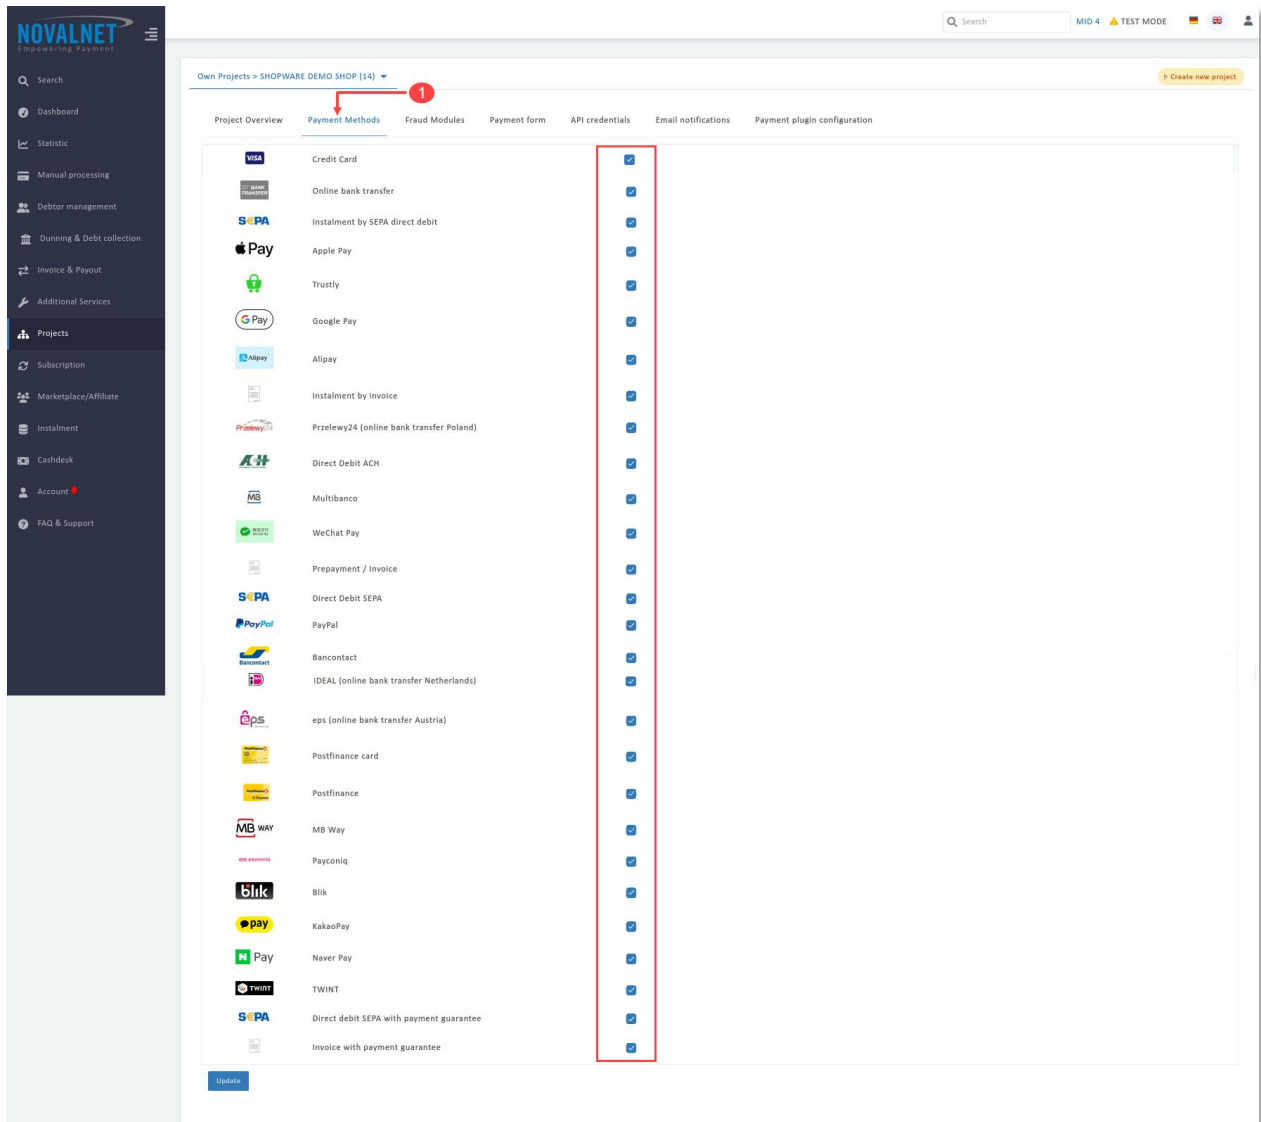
NOVALNET
Empowering Payment

Search
Dashboard
Statistic
Manual processing
Debtor management
Dunning & Debt collection
Invoice & Payout
Additional Services
Projects
Subscription
Marketplace/Affiliate
Instalment
Cashdesk
Account
FAQ & Support

Search
MID 4
TEST MODE

Own Projects > SHOPWARE DEMO SHOP (14)
Create new project

1

Project Overview
Payment Methods
Fraud Modules
Payment form
API credentials
Email notifications
Payment plugin configuration

VISA Credit Card
BANK TRANSFER Online bank transfer
SEPA Instalment by SEPA direct debit
Pay Apple Pay
Trustly
G Pay Google Pay
Alipay Alipay
Instalment by invoice
Przelewy24 Przelewy24 (online bank transfer Poland)
ACH Direct Debit ACH
MB Multibanco
WeChat Pay
Prepayment / Invoice
SEPA Direct Debit SEPA
PayPal PayPal
Bancontact Bancontact
iDEAL (online bank transfer Netherlands)
eps eps (online bank transfer Austria)
Postfinance card
Postfinance
MB WAY MB Way
payconiq Payconiq
blik Blik
pay KakaoPay
N Pay Naver Pay
TWINT TWINT
SEPA Direct debit SEPA with payment guarantee
Invoice with payment guarantee

Update